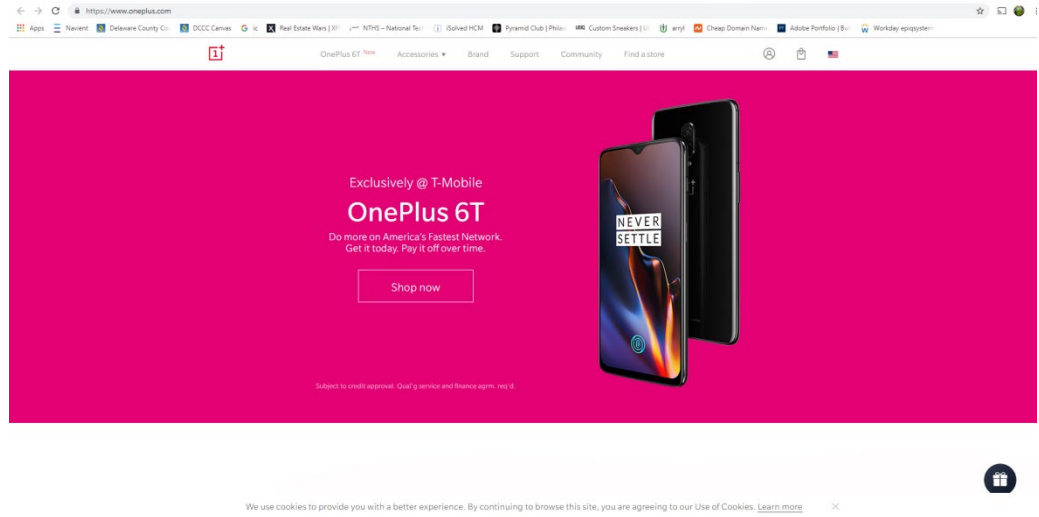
https://www.oneplus.com

Apps Navient Delaware County Co DCCC Canvas ic Real Estate Wars | XF NTHS – National Tec iSolved HCM Pyramid Club | Philad Custom Sneakers | U arryl Cheap Domain Name Adobe Portfolio | Bu Workday epiqsystem

OnePlus 6T New Accessories Brand Support Community Find a store

Exclusively @ T-Mobile

OnePlus 6T

Do more on America's Fastest Network. Get it today. Pay it off over time.

Shop now

Subject to credit approval. Qual'g service and finance agrm. req'd.

NEVER SETTLE

We use cookies to provide you with a better experience. By continuing to browse this site, you are agreeing to our Use of Cookies. Learn more